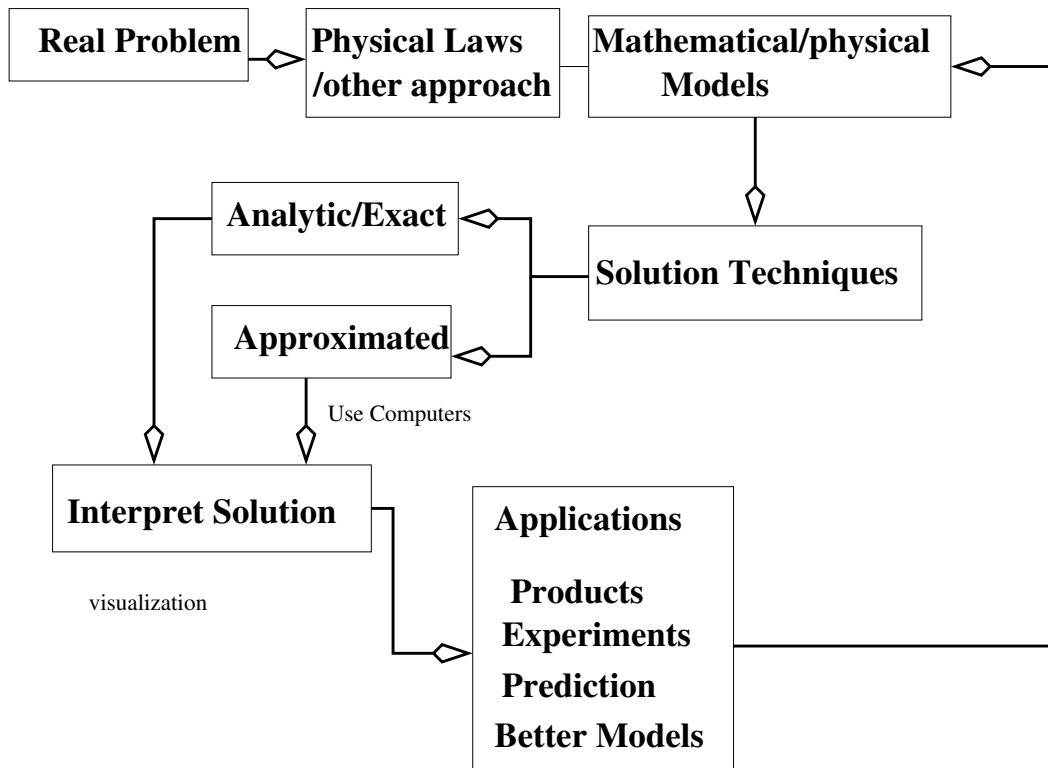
Real Problem

Physical Laws /other approach

Mathematical/physical Models

Analytic/Exact

Solution Techniques

Approximated

Use Computers

Interpret Solution

visualization

Applications

Products
Experiments
Prediction
Better Models